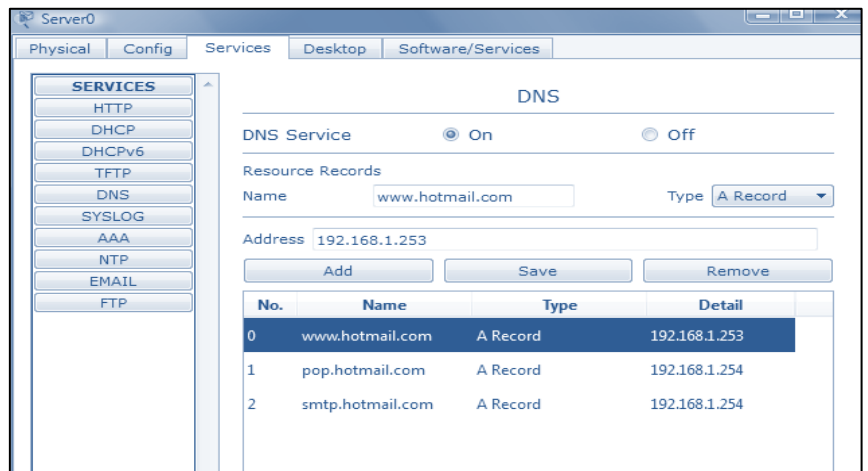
Server0

Physical | Config | Services | Desktop | Software/Services

SERVICES
HTTP
DHCP
DHCPv6
TFTP
DNS
SYSLOG
AAA
NTP
EMAIL
FTP

DNS

DNS Service  On  Off

Resource Records

Name www.hotmail.com  Type A Record

Address 192.168.1.253

Add  Save  Remove

| No. | Name | Type | Detail |
|---|---|---|---|
| 0 | www.hotmail.com | A Record | 192.168.1.253 |
| 1 | pop.hotmail.com | A Record | 192.168.1.254 |
| 2 | smtp.hotmail.com | A Record | 192.168.1.254 |